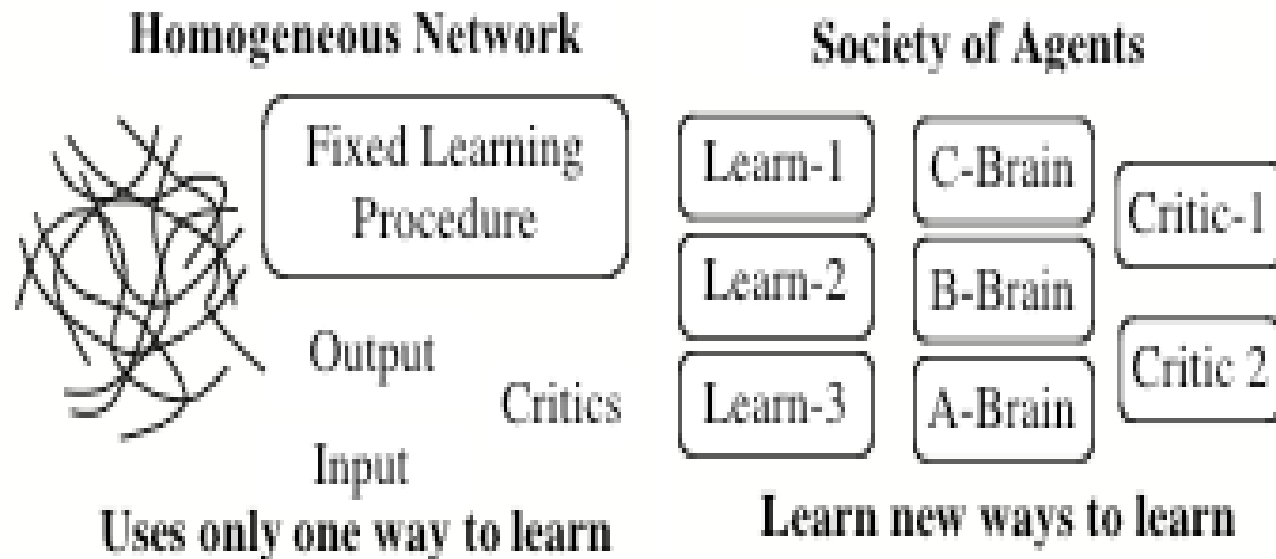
Homogeneous Network

Fixed Learning Procedure

Output

Critics

Input

Uses only one way to learn

Society of Agents

Learn-1

Learn-2

Learn-3

C-Brain

B-Brain

A-Brain

Critic-1

Critic 2

Learn new ways to learn